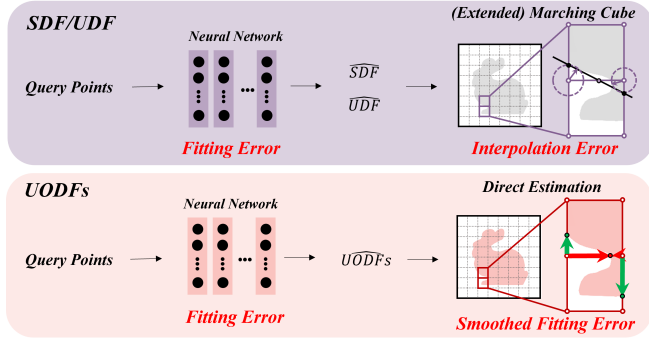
SDF/UDF

Neural Network

(Extended) Marching Cube

Query Points

$\widehat{SDF}$

$\widehat{UDF}$

Fitting Error

Interpolation Error

UODFs

Neural Network

Direct Estimation

Query Points

$\widehat{UODFs}$

Fitting Error

Smoothed Fitting Error